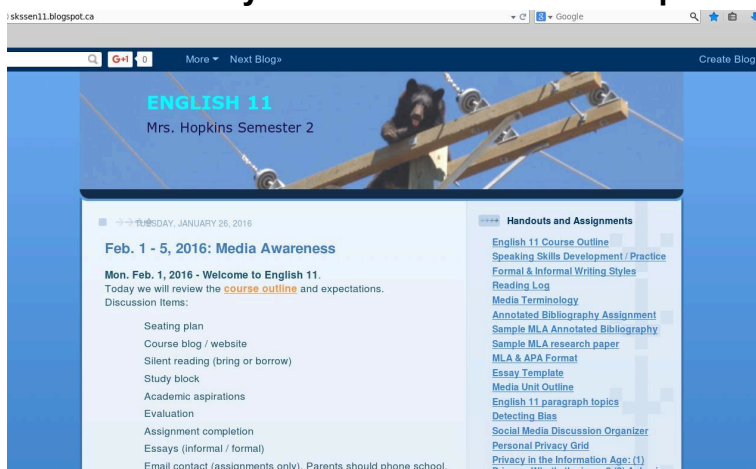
skssen11.blogspot.ca

Google

G+1 0 More ▾ Next Blog» Create Blog

ENGLISH 11

Mrs. Hopkins Semester 2

TUESDAY, JANUARY 26, 2016

Feb. 1 - 5, 2016: Media Awareness

Mon. Feb. 1, 2016 - Welcome to English 11.
Today we will review the course outline and expectations.
Discussion Items:

Seating plan
Course blog / website
Silent reading (bring or borrow)
Study block
Academic aspirations
Evaluation
Assignment completion
Essays (informal / formal)
Email contact (assignments only). Parents should phone school.

Handouts and Assignments

English 11 Course Outline
Speaking Skills Development / Practice
Formal & Informal Writing Styles
Reading Log
Media Terminology
Annotated Bibliography Assignment
Sample MLA Annotated Bibliography
Sample MLA research paper
MLA & APA Format
Essay Template
Media Unit Outline
English 11 paragraph topics
Detecting Bias
Social Media Discussion Organizer
Personal Privacy Grid
Privacy in the Information Age: (1)
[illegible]